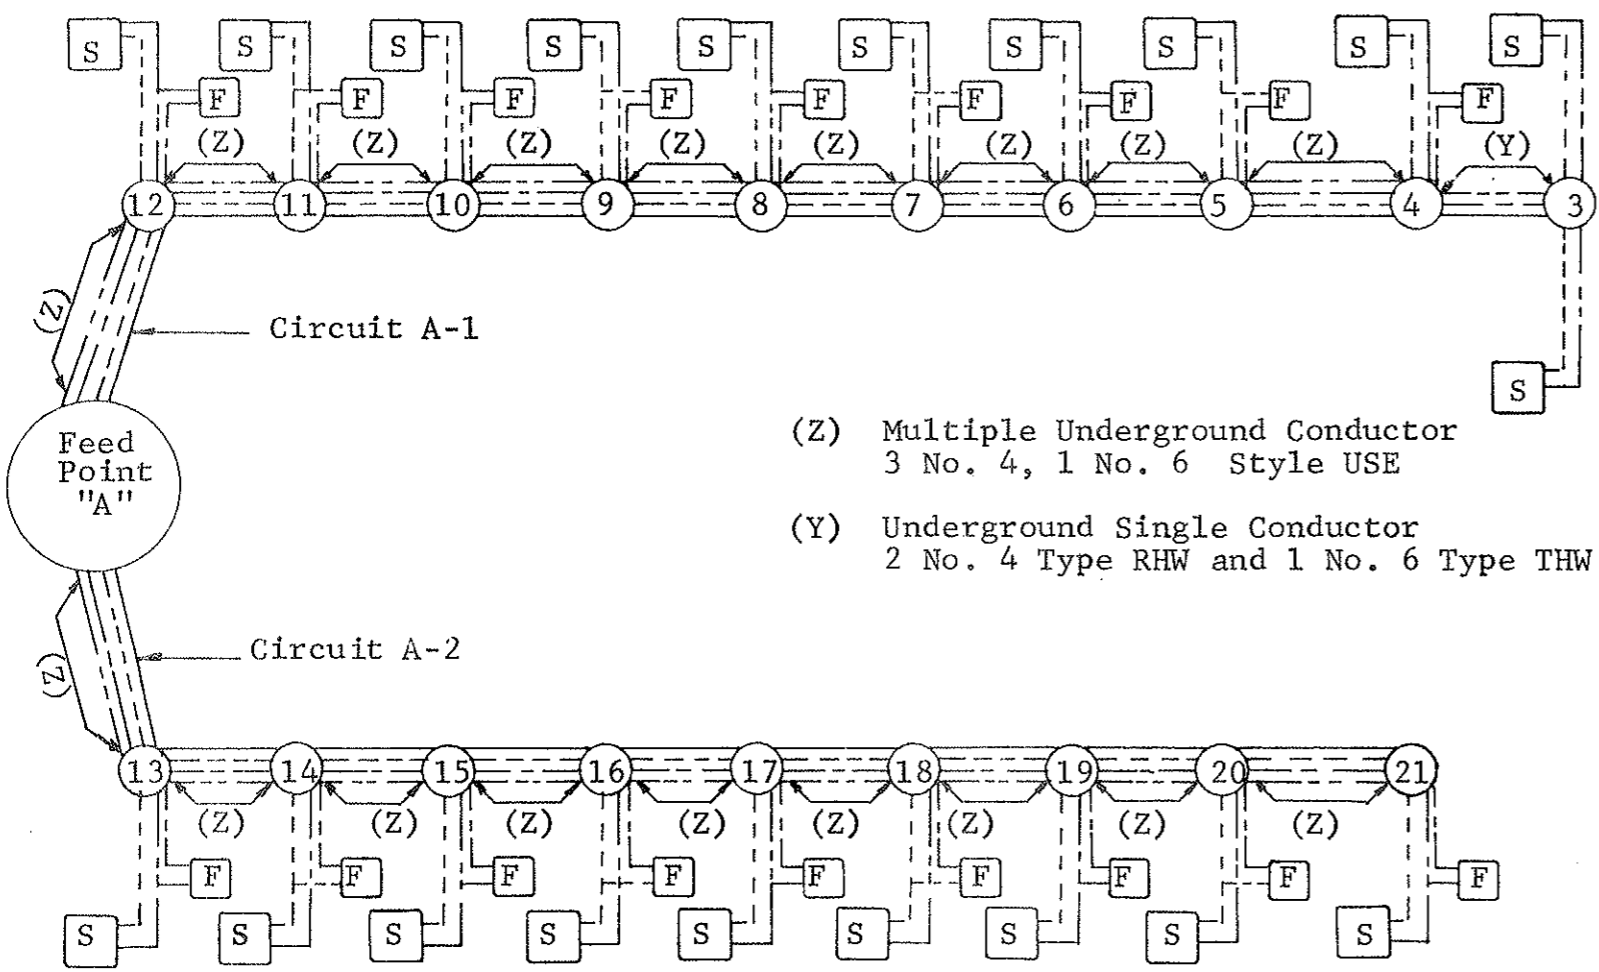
S S S S S S S S S S

F F F F F F F F F

(Z) (Z) (Z) (Z) (Z) (Z) (Z) (Z) (Y)

12 11 10 9 8 7 6 5 4 3

(Z)

Circuit A-1

S

Feed Point "A"

(Z) Multiple Underground Conductor 3 No. 4, 1 No. 6 Style USE

(Y) Underground Single Conductor 2 No. 4 Type RHW and 1 No. 6 Type THW

(Z)

Circuit A-2

13 14 15 16 17 18 19 20 21

(Z) (Z) (Z) (Z) (Z) (Z) (Z) (Z)

F F F F F F F F F

S S S S S S S S S